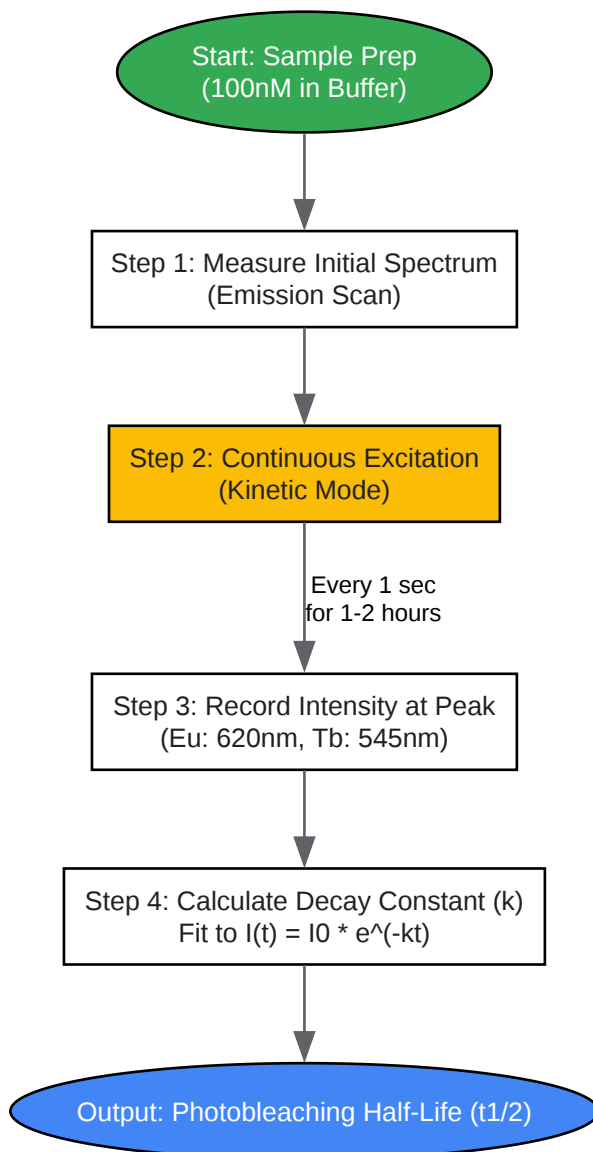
Start: Sample Prep
(100nM in Buffer)

Step 1: Measure Initial Spectrum
(Emission Scan)

Step 2: Continuous Excitation
(Kinetic Mode)

Every 1 sec
for 1-2 hours

Step 3: Record Intensity at Peak
(Eu: 620nm, Tb: 545nm)

Step 4: Calculate Decay Constant (k)
Fit to I(t) = I0 * e^(-kt)

Output: Photobleaching Half-Life (t1/2)